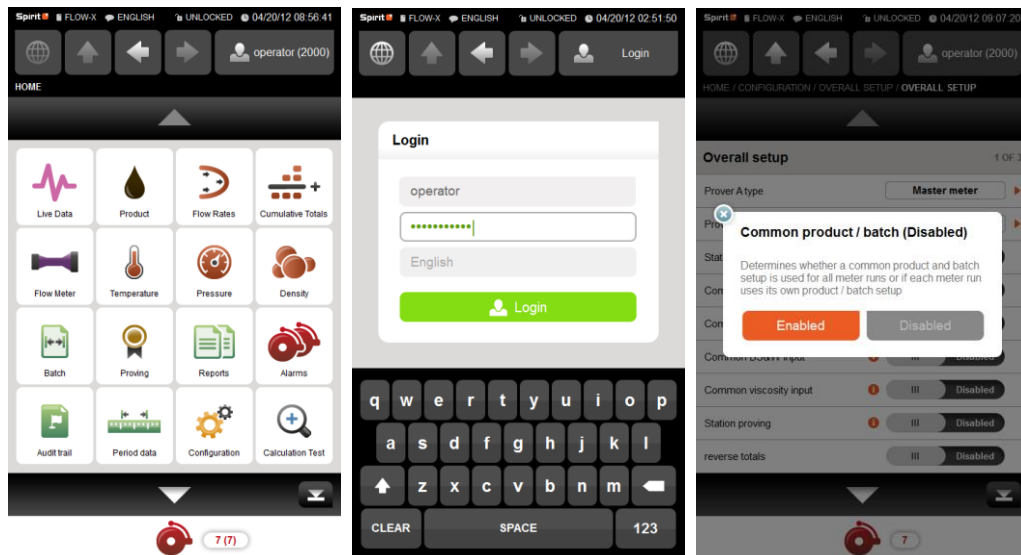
Spirit FLOW-X ENGLISH UNLOCKED 04/20/12 08:56:41

operator (2000)

HOME

Live Data
Product
Flow Rates
Cumulative Totals
Flow Meter
Temperature
Pressure
Density
Batch
Proving
Reports
Alarms
Audit trail
Period data
Configuration
Calculation Test

7 (7)

Spirit FLOW-X ENGLISH UNLOCKED 04/20/12 02:51:50

Login

Login

operator
•••••••••••
English

Login

q w e r t y u i o p
a s d f g h j k l
z x c v b n m
CLEAR SPACE 123

Spirit FLOW-X ENGLISH UNLOCKED 04/20/12 09:07:20

operator (2000)

HOME / CONFIGURATION / OVERALL SETUP / OVERALL SETUP

Overall setup 1 OF 3

Prover A type Master meter

Pro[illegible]

Stat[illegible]

Com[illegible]

Con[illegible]

Common BS&W input Disabled

Common viscosity input Disabled

Station proving Disabled

reverse totals Disabled

Common product / batch (Disabled)

Determines whether a common product and batch setup is used for all meter runs or if each meter run uses its own product / batch setup

Enabled
Disabled

7